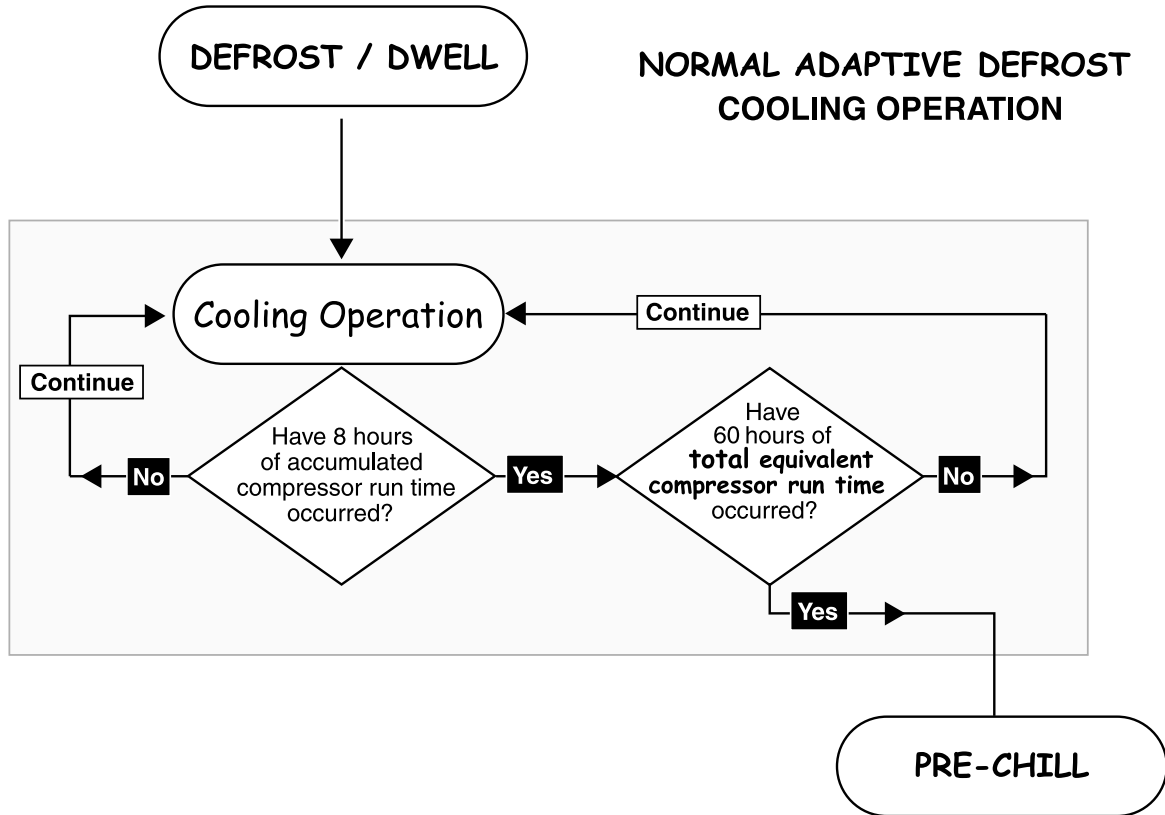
DEFROST / DWELL

NORMAL ADAPTIVE DEFROST
COOLING OPERATION

Cooling Operation

Continue

Continue

No

Have 8 hours of accumulated compressor run time occurred?

Yes

Have 60 hours of **total equivalent compressor run time** occurred?

No

Yes

PRE-CHILL